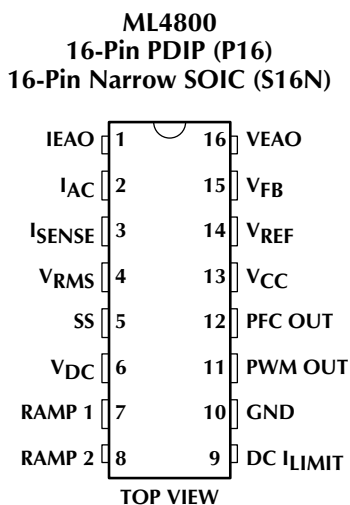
ML4800
16-Pin PDIP (P16)
16-Pin Narrow SOIC (S16N)

IEAO 1
$I_{AC}$ 2
$I_{SENSE}$ 3
$V_{RMS}$ 4
SS 5
$V_{DC}$ 6
RAMP 1 7
RAMP 2 8

16 VEAO
15 $V_{FB}$
14 $V_{REF}$
13 $V_{CC}$
12 PFC OUT
11 PWM OUT
10 GND
9 DC $I_{LIMIT}$

TOP VIEW